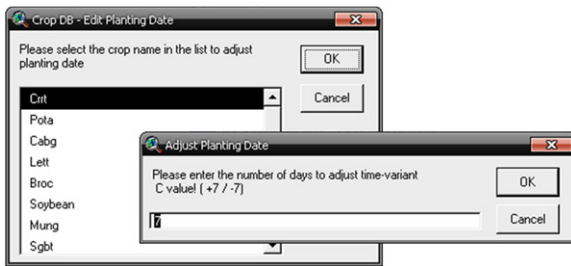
Crop DB - Edit Planting Date

Please select the crop name in the list to adjust planting date

OK

Cancel

Crrt
Pota
Cabg
Lett
Broc
Soybean
Mung
Sgbt

Adjust Planting Date

Please enter the number of days to adjust time-variant C value! ( +7 / -7)

OK

Cancel

7